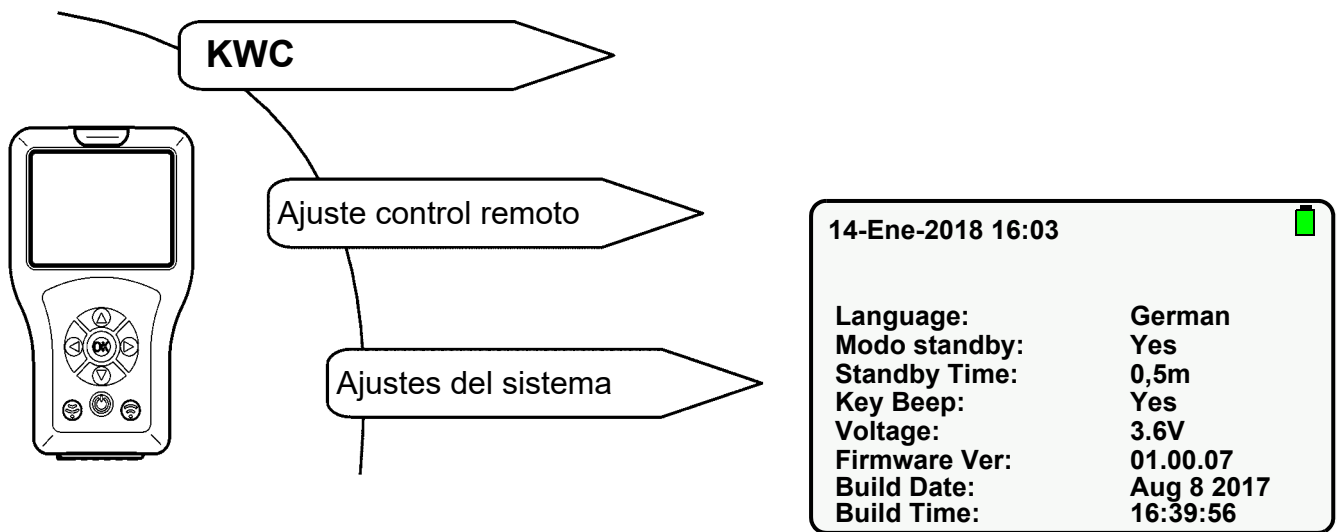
KWC

OK

Ajuste control remoto

Ajustes del sistema

14-Ene-2018 16:03

| | |
|---|---|
| Language: | German |
| Modo standby: | Yes |
| Standby Time: | 0,5m |
| Key Beep: | Yes |
| Voltage: | 3.6V |
| Firmware Ver: | 01.00.07 |
| Build Date: | Aug 8 2017 |
| Build Time: | 16:39:56 |